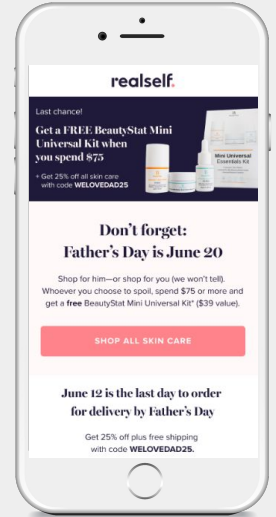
realself.

Last chance!

Get a FREE BeautyStat Mini Universal Kit when you spend $75

+ Get 25% off all skin care with code WELOVEDAD25

Mini Universal Essentials Kit

Don't forget: Father's Day is June 20

Shop for him—or shop for you (we won't tell). Whoever you choose to spoil, spend $75 or more and get a free BeautyStat Mini Universal Kit* ($39 value).

SHOP ALL SKIN CARE

June 12 is the last day to order for delivery by Father's Day

Get 25% off plus free shipping with code WELOVEDAD25.